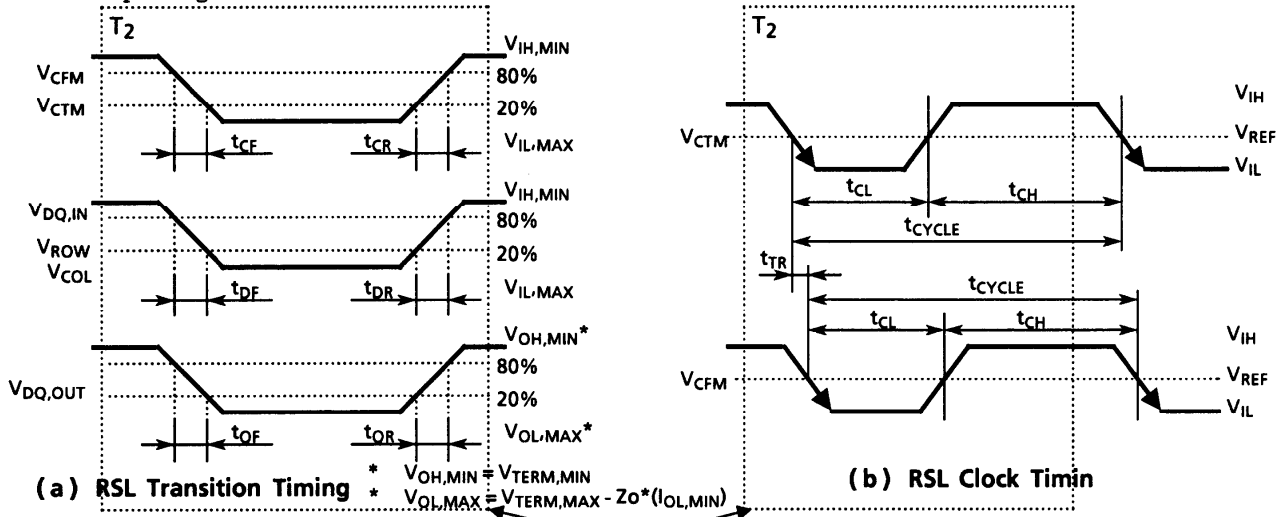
$T_2$

$V_{CFM}$
$V_{CTM}$

$V_{IH,MIN}$
80%
20%
$t_{CF}$
$t_{CR}$
$V_{IL,MAX}$

$V_{DQ,IN}$
$V_{ROW}$
$V_{COL}$

$V_{IH,MIN}$
80%
20%
$t_{DF}$
$t_{DR}$
$V_{IL,MAX}$

$V_{DQ,OUT}$

$V_{OH,MIN}$*
80%
20%
$t_{QF}$
$t_{QR}$
$V_{OL,MAX}$*

(a) RSL Transition Timing

* $V_{OH,MIN} = V_{TERM,MIN}$
* $V_{OL,MAX} = V_{TERM,MAX} - Zo*(I_{OL,MIN})$

$T_2$

$V_{CTM}$
$V_{IH}$
$V_{REF}$
$V_{IL}$
$t_{CL}$
$t_{CH}$
$t_{CYCLE}$
$t_{TR}$
$t_{CYCLE}$
$t_{CL}$
$t_{CH}$
$V_{CFM}$
$V_{IH}$
$V_{REF}$
$V_{IL}$

(b) RSL Clock Timin